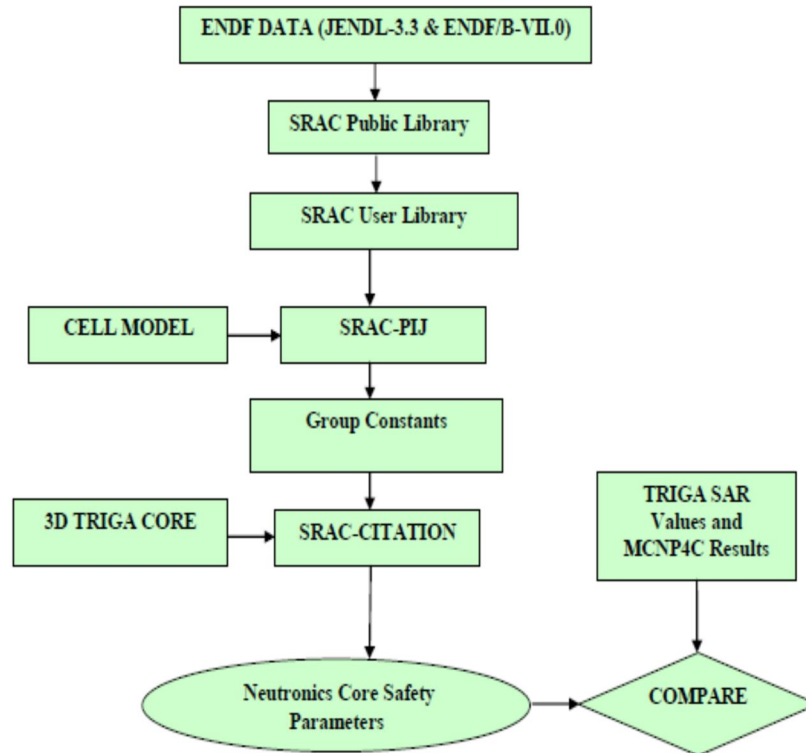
ENDF DATA (JENDL-3.3 & ENDF/B-VII.0)

SRAC Public Library

SRAC User Library

CELL MODEL

SRAC-PIJ

Group Constants

3D TRIGA CORE

SRAC-CITATION

TRIGA SAR Values and MCNP4C Results

Neutronics Core Safety Parameters

COMPARE